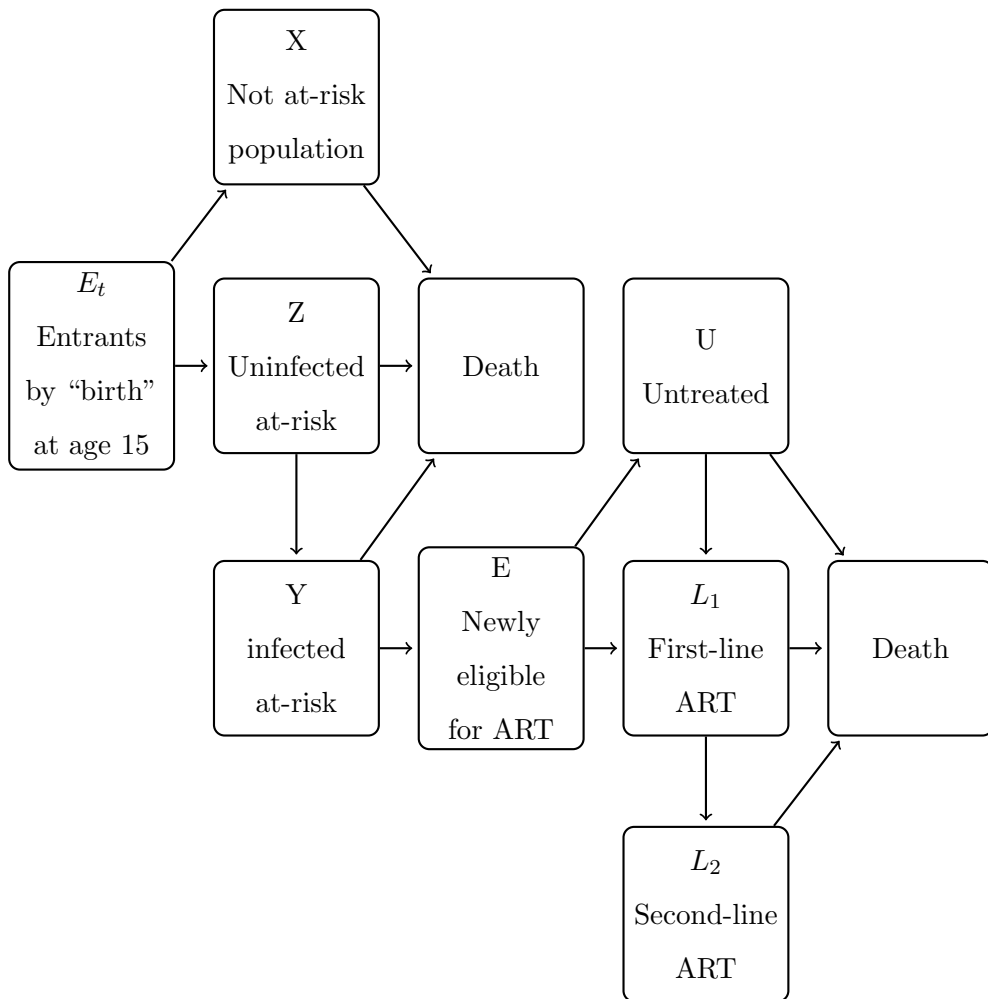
X
Not at-risk
population

$E_t$
Entrants
by “birth”
at age 15

Z
Uninfected
at-risk

Death

U
Untreated

Y
infected
at-risk

E
Newly
eligible
for ART

$L_1$
First-line
ART

Death

$L_2$
Second-line
ART